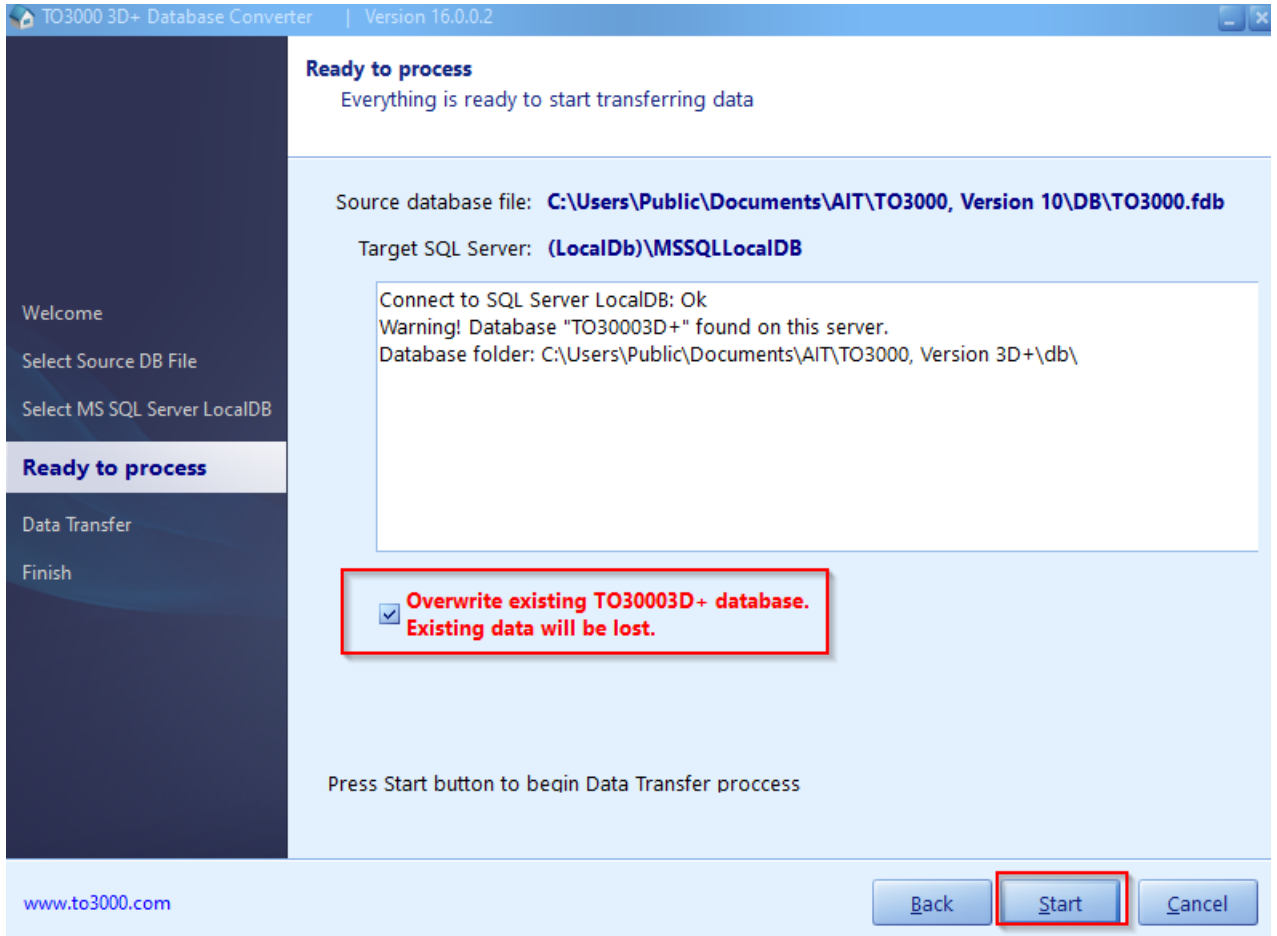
TO3000 3D+ Database Converter | Version 16.0.0.2

Ready to process
Everything is ready to start transferring data

Welcome
Select Source DB File
Select MS SQL Server LocalDB
Ready to process
Data Transfer
Finish

Source database file: C:\Users\Public\Documents\AIT\TO3000, Version 10\DB\TO3000.fdb

Target SQL Server: (LocalDb)\MSSQLLocalDB

Connect to SQL Server LocalDB: Ok
Warning! Database "TO30003D+" found on this server.
Database folder: C:\Users\Public\Documents\AIT\TO3000, Version 3D+\db\

Overwrite existing TO30003D+ database.
Existing data will be lost.

Press Start button to begin Data Transfer proccess

www.to3000.com

Back Start Cancel